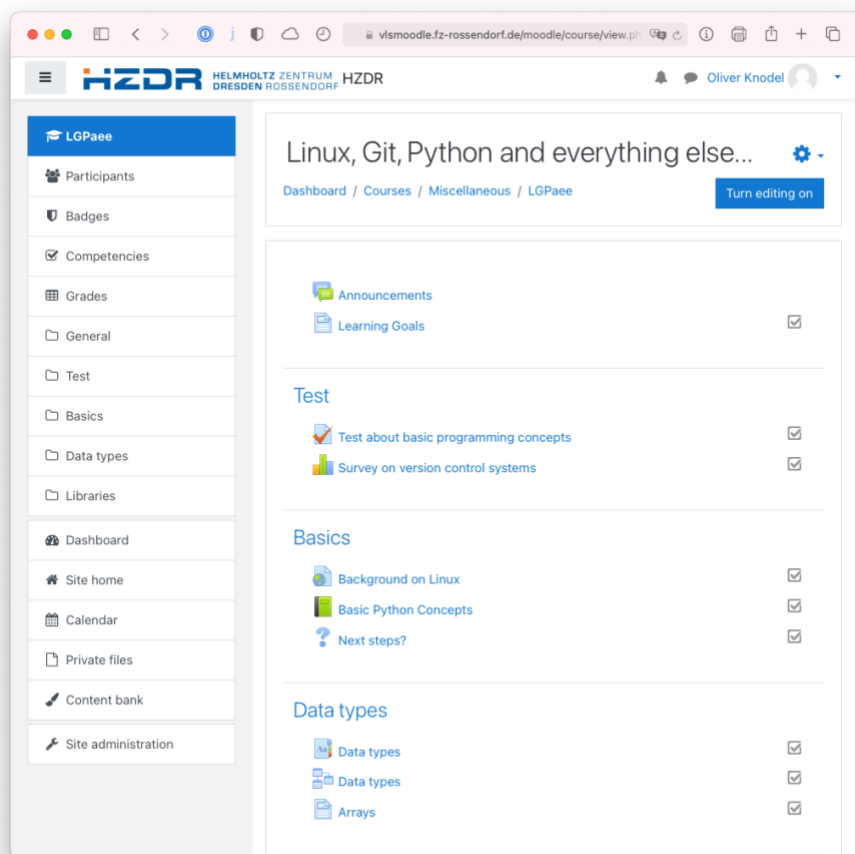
vlsmoodle.fz-rossendorf.de/moodle/course/view.ph

HZDR HELMHOLTZ ZENTRUM DRESDEN ROSSENDORF HZDR

Oliver Knodel

LGPaee
Participants
Badges
Competencies
Grades
General
Test
Basics
Data types
Libraries

Dashboard
Site home
Calendar
Private files
Content bank

Site administration

Linux, Git, Python and everything else...

Dashboard / Courses / Miscellaneous / LGPaee

Turn editing on

Announcements
Learning Goals

Test

Test about basic programming concepts
Survey on version control systems

Basics

Background on Linux
Basic Python Concepts
Next steps?

Data types

Data types
Data types
Arrays